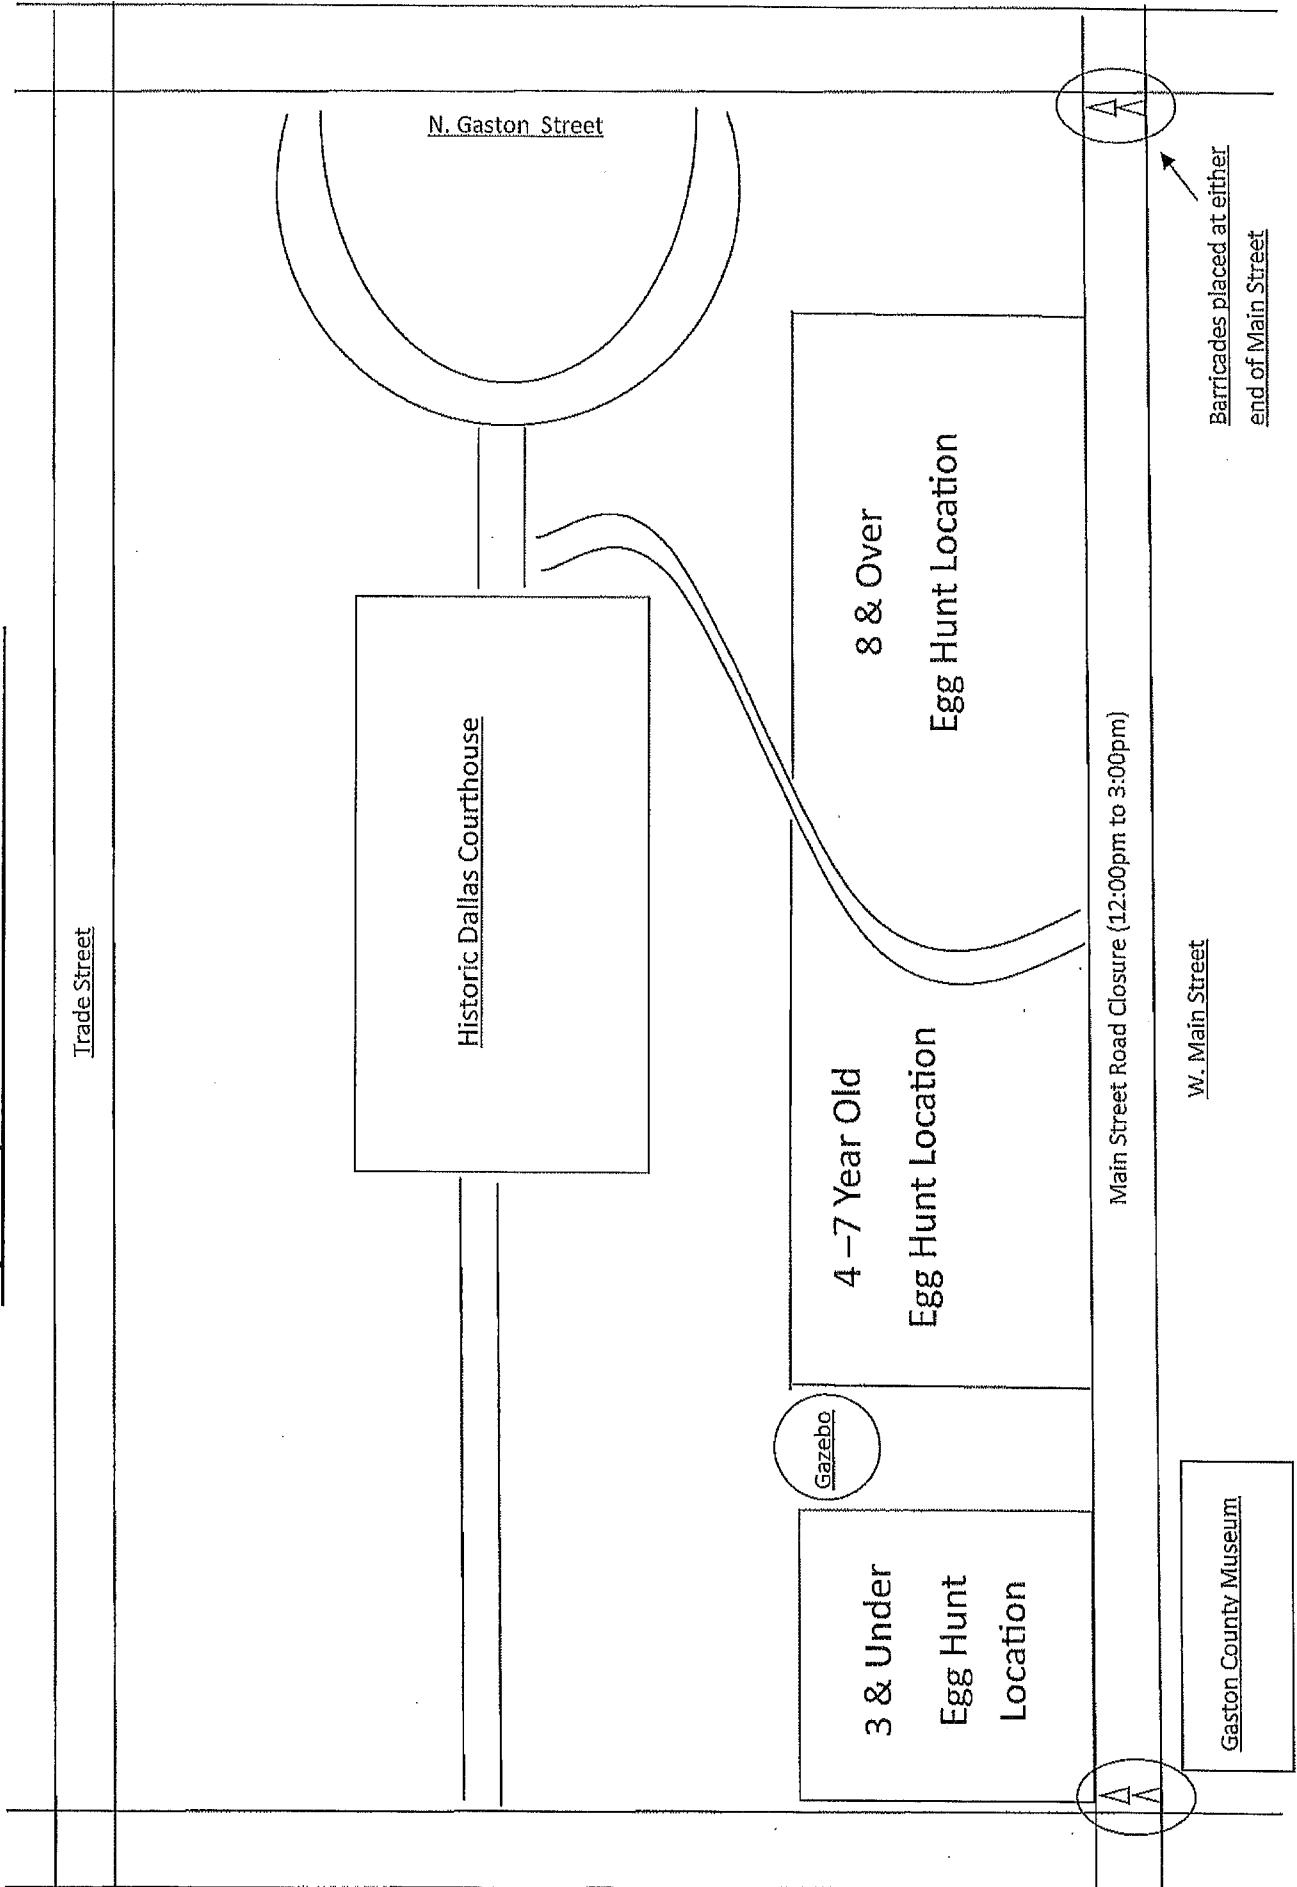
N. Gaston Street

Barricades placed at either end of Main Street

8 & Over
Egg Hunt Location

Historic Dallas Courthouse

Trade Street

Main Street Road Closure (12:00pm to 3:00pm)

W. Main Street

4 –7 Year Old
Egg Hunt Location

Gazebo

3 & Under
Egg Hunt
Location

Gaston County Museum